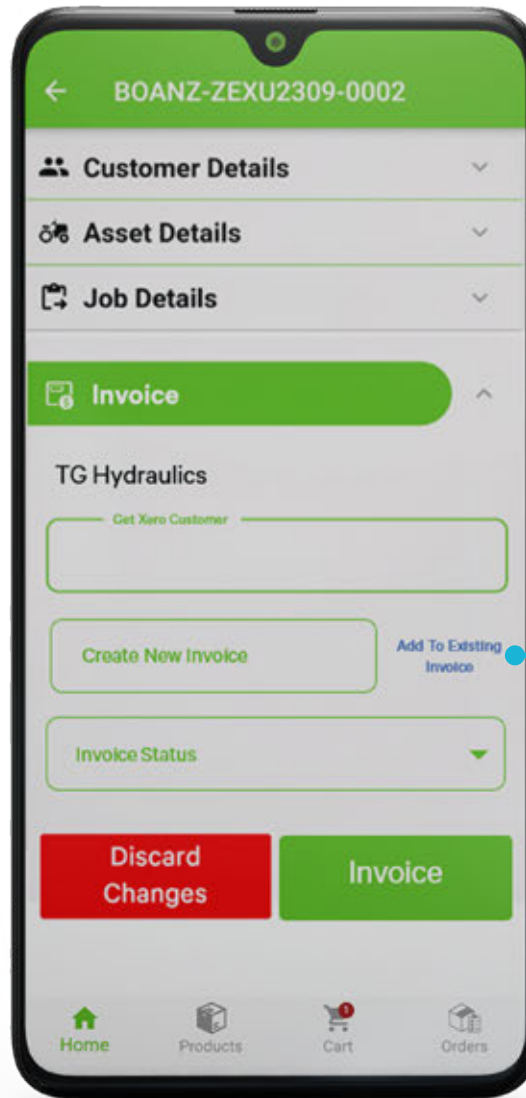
BOANZ-ZEXU2309-0002

Customer Details

Asset Details

Job Details

Invoice

TG Hydraulics

Get Xero Customer

Create New Invoice

Add To Existing Invoice

Invoice Status

Discard Changes

Invoice

Home

Products

1

Cart

Orders